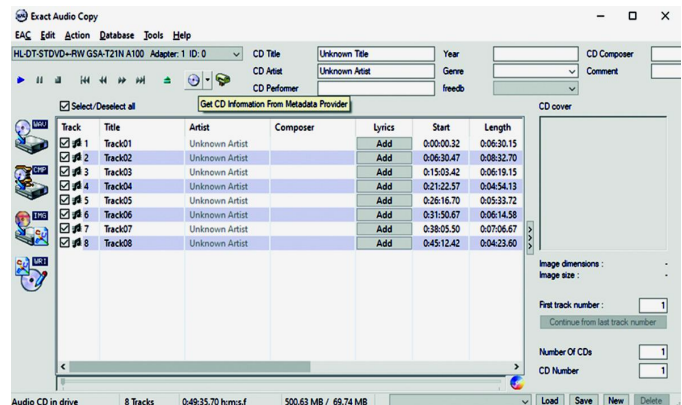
Exact Audio Copy

EAC Edit Action Database Tools Help

HL-DT-STDVD+-RW GSA-T21N A100 Adapter: 1 ID: 0

CD Title Unknown Title
CD Artist Unknown Artist
CD Performer

Year
Genre
freedb

CD Composer
Comment

Get CD Information From Metadata Provider

Select/Deselect all

| Track | Title | Artist | Composer | Lyrics | Start | Length |
|---|---|---|---|---|---|---|
| 1 | Track01 | Unknown Artist | | Add | 0:00:00.32 | 0:06:30.15 |
| 2 | Track02 | Unknown Artist | | Add | 0:06:30.47 | 0:08:32.70 |
| 3 | Track03 | Unknown Artist | | Add | 0:15:03.42 | 0:06:19.15 |
| 4 | Track04 | Unknown Artist | | Add | 0:21:22.57 | 0:04:54.13 |
| 5 | Track05 | Unknown Artist | | Add | 0:26:16.70 | 0:05:33.72 |
| 6 | Track06 | Unknown Artist | | Add | 0:31:50.67 | 0:06:14.58 |
| 7 | Track07 | Unknown Artist | | Add | 0:38:05.50 | 0:07:06.67 |
| 8 | Track08 | Unknown Artist | | Add | 0:45:12.42 | 0:04:23.60 |

WAV
CMP
IMG
WRI

CD cover

Image dimensions : -
Image size : -

First track number : 1
Continue from last track number

Number Of CDs 1
CD Number 1

Audio CD in drive 8 Tracks 0:49:35.70 h:m:s.f 500.63 MB / 69.74 MB

Load Save New Delete